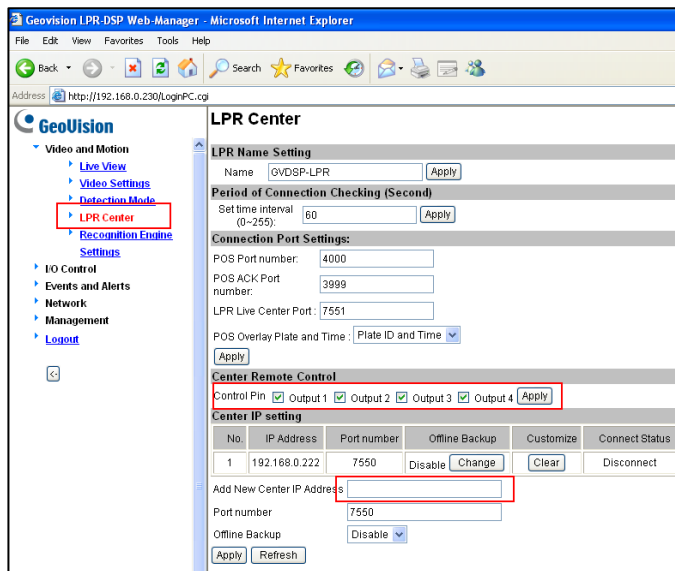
Geovision LPR-DSP Web-Manager - Microsoft Internet Explorer

File Edit View Favorites Tools Help

Back Search Favorites

Address http://192.168.0.230/LoginPC.cgi

GeoVision

Video and Motion
Live View
Video Settings
Detection Mode
LPR Center
Recognition Engine Settings
I/O Control
Events and Alerts
Network
Management
Logout

LPR Center

LPR Name Setting
Name GVDSP-LPR Apply

Period of Connection Checking (Second)
Set time interval (0~255): 60 Apply

Connection Port Settings:
POS Port number: 4000
POS ACK Port number: 3999
LPR Live Center Port : 7551
POS Overlay Plate and Time : Plate ID and Time
Apply

Center Remote Control
Control Pin Output 1 Output 2 Output 3 Output 4 Apply

Center IP setting

| No. | IP Address | Port number | Offline Backup | Customize | Connect Status |
|---|---|---|---|---|---|
| 1 | 192.168.0.222 | 7550 | Disable Change | Clear | Disconnect |

Add New Center IP Address
Port number 7550
Offline Backup Disable
Apply Refresh